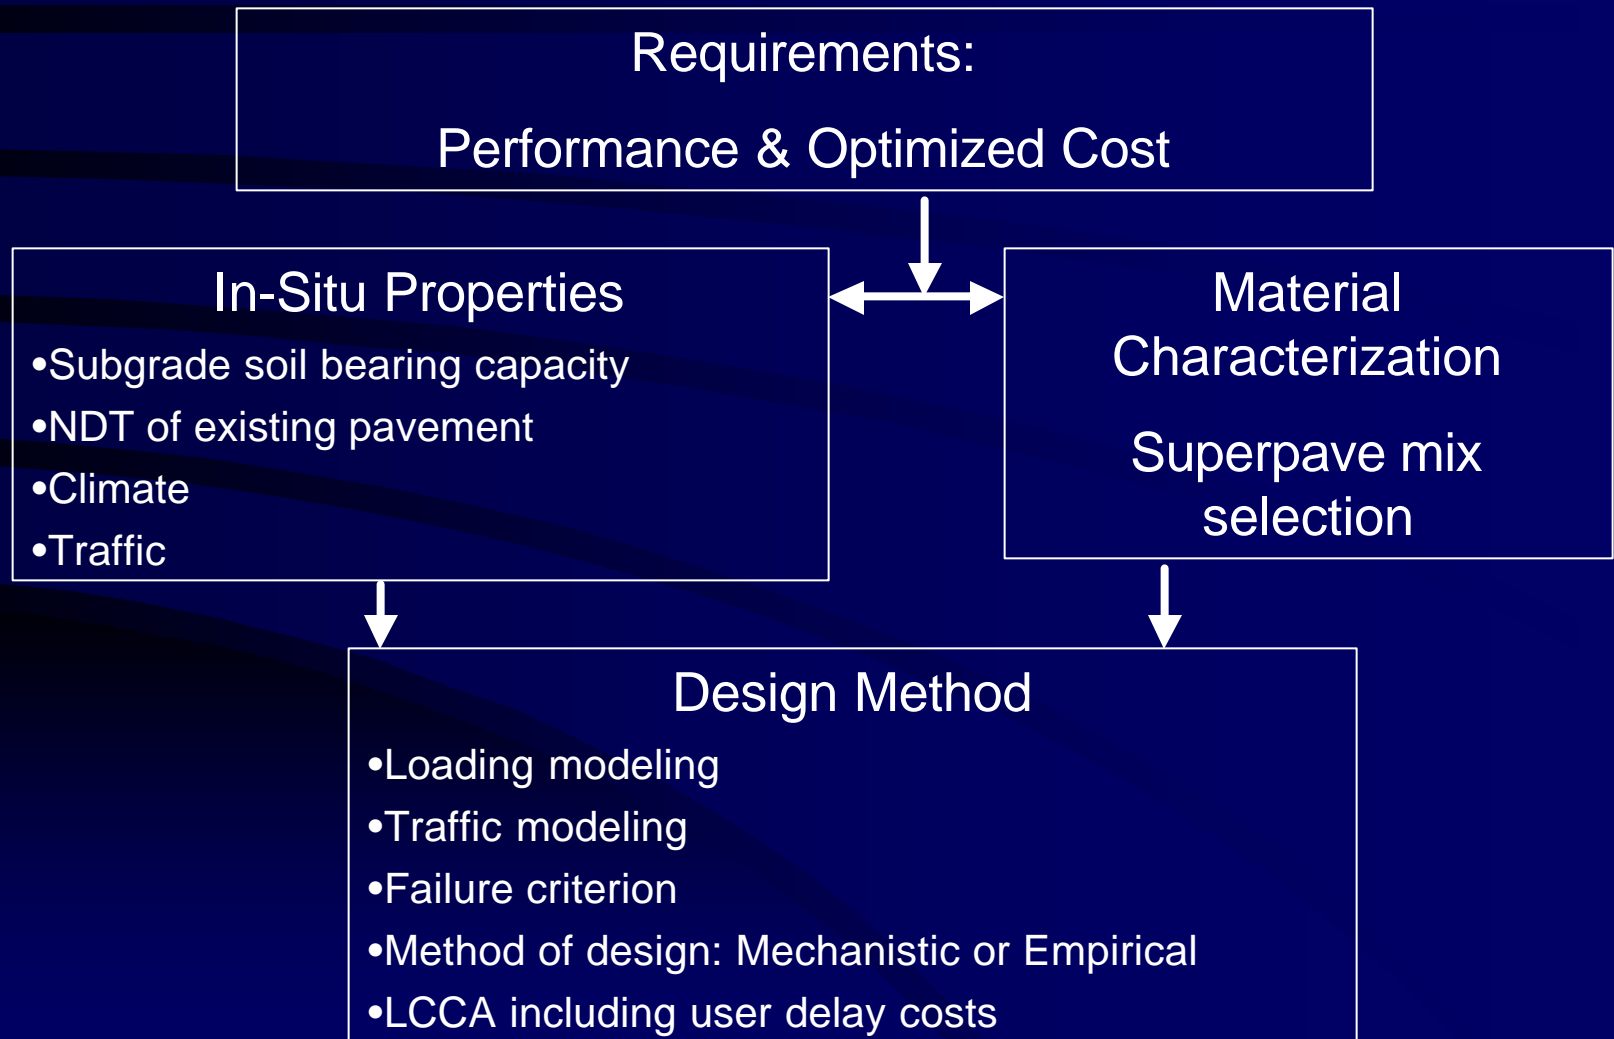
Requirements:

Performance & Optimized Cost

In-Situ Properties

•Subgrade soil bearing capacity
•NDT of existing pavement
•Climate
•Traffic

Material Characterization

Superpave mix selection

Design Method

•Loading modeling
•Traffic modeling
•Failure criterion
•Method of design: Mechanistic or Empirical
•LCCA including user delay costs